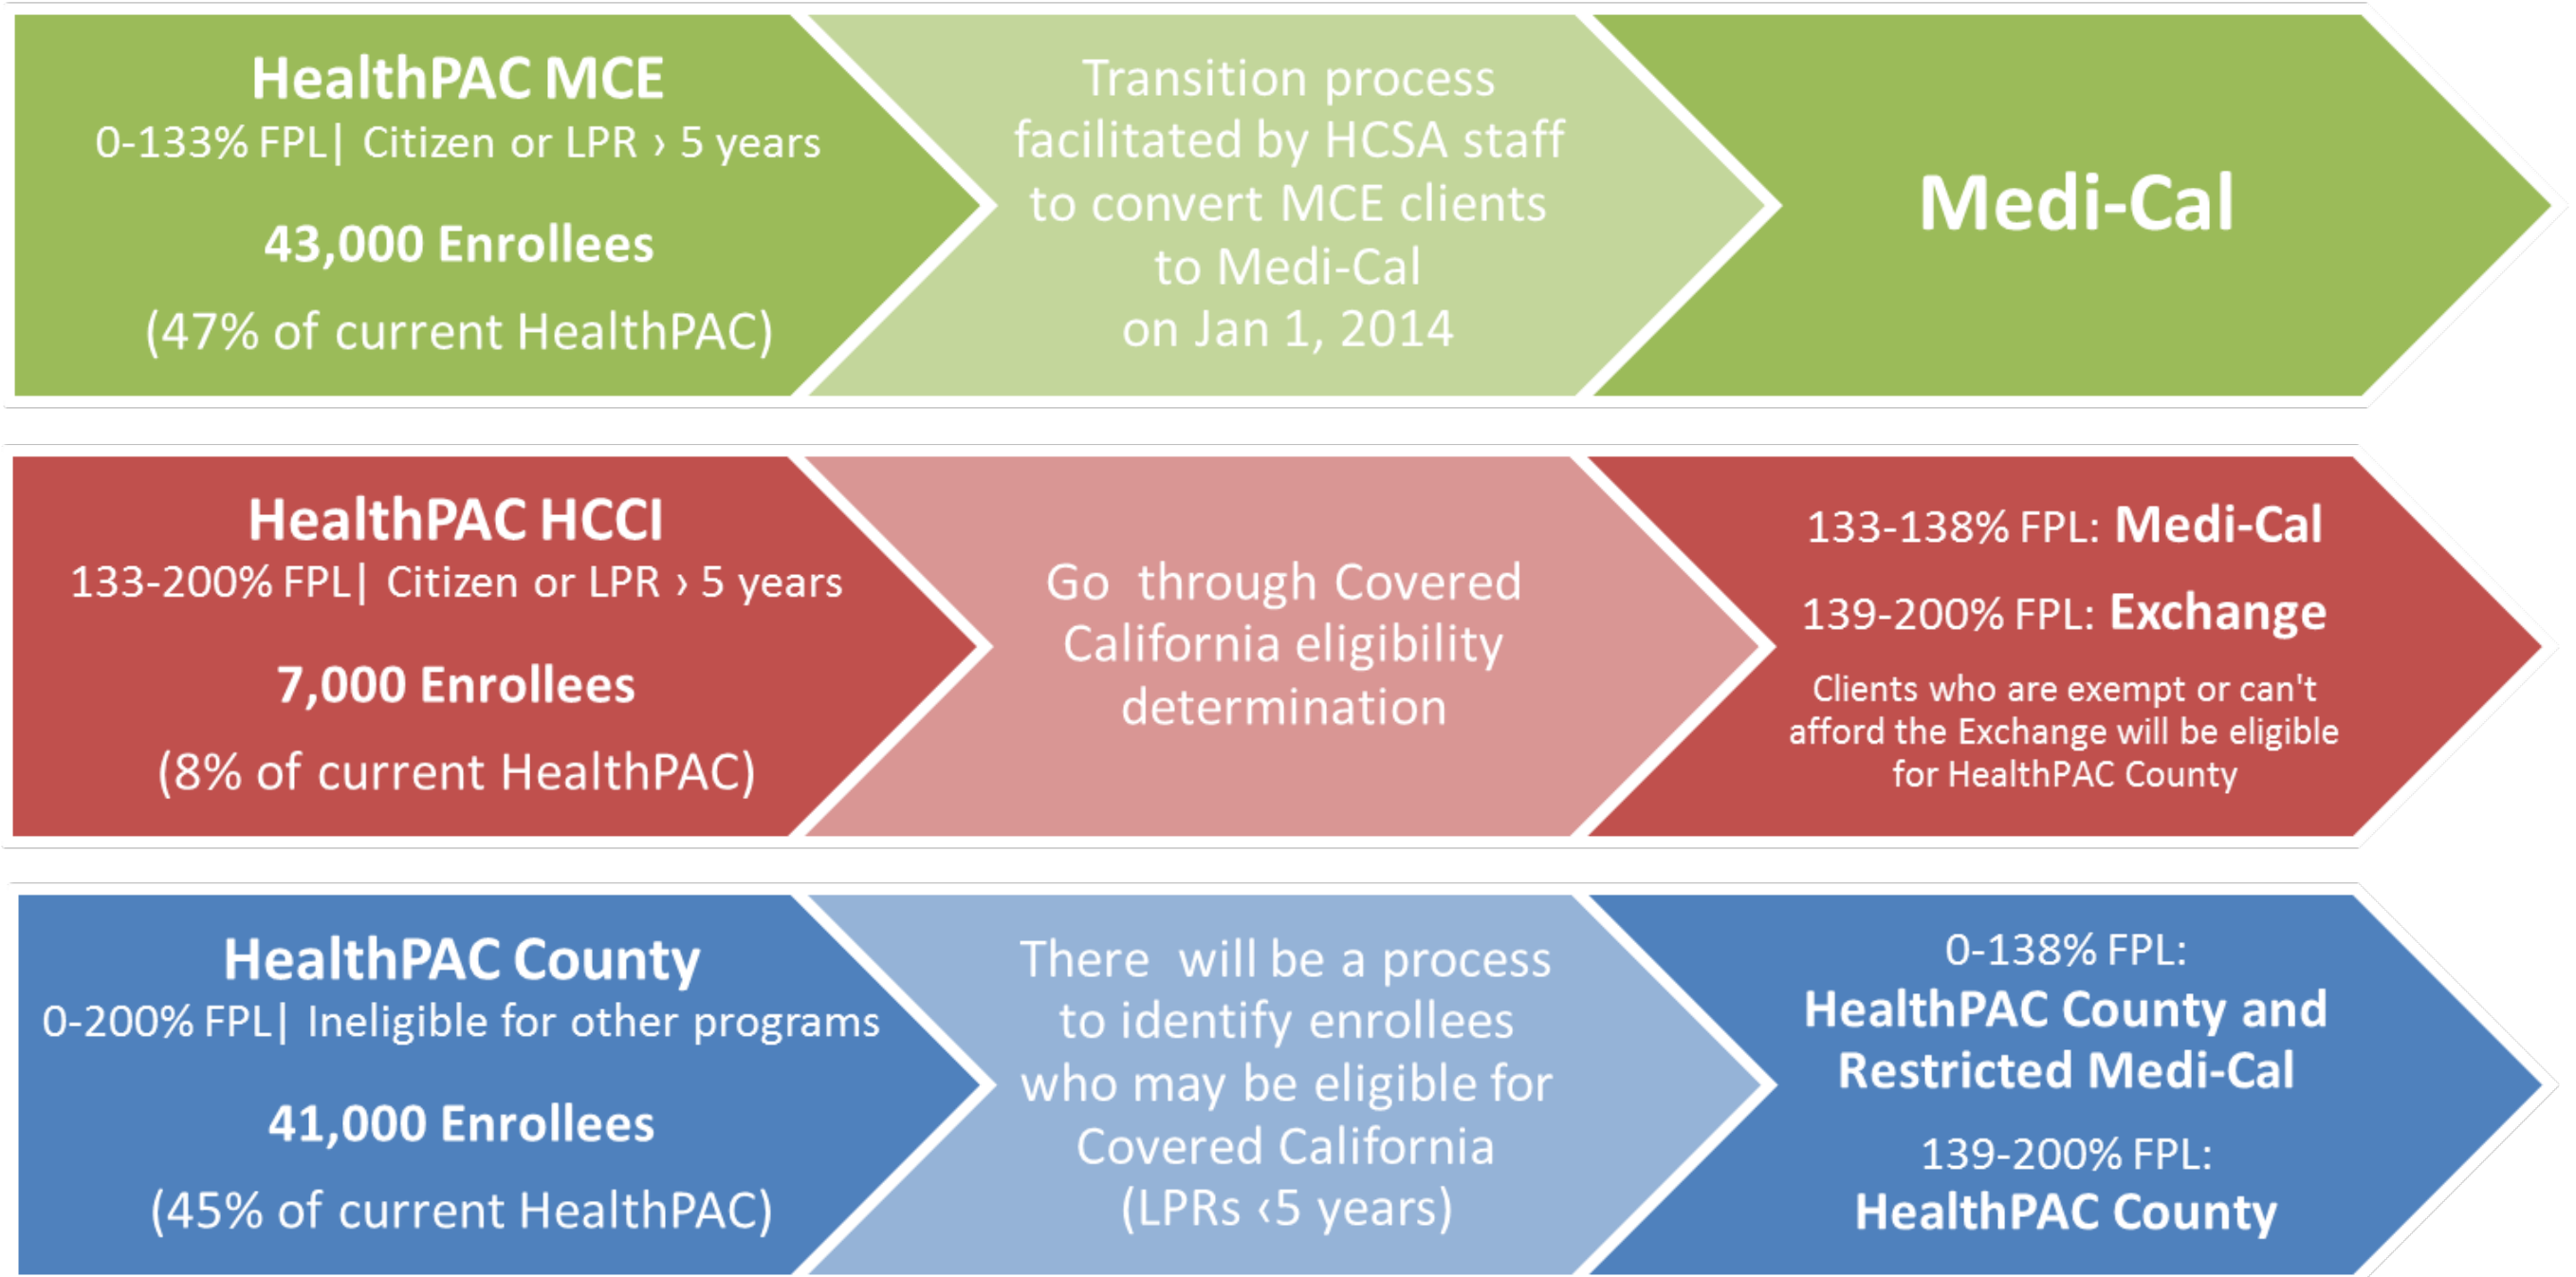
HealthPAC MCE
0-133% FPL| Citizen or LPR › 5 years

43,000 Enrollees

(47% of current HealthPAC)

Transition process facilitated by HCSA staff to convert MCE clients to Medi-Cal on Jan 1, 2014

Medi-Cal

HealthPAC HCCI
133-200% FPL| Citizen or LPR › 5 years

7,000 Enrollees

(8% of current HealthPAC)

Go through Covered California eligibility determination

133-138% FPL: Medi-Cal

139-200% FPL: Exchange

Clients who are exempt or can't afford the Exchange will be eligible for HealthPAC County

HealthPAC County
0-200% FPL| Ineligible for other programs

41,000 Enrollees

(45% of current HealthPAC)

There will be a process to identify enrollees who may be eligible for Covered California (LPRs ‹5 years)

0-138% FPL:
HealthPAC County and Restricted Medi-Cal

139-200% FPL:
HealthPAC County